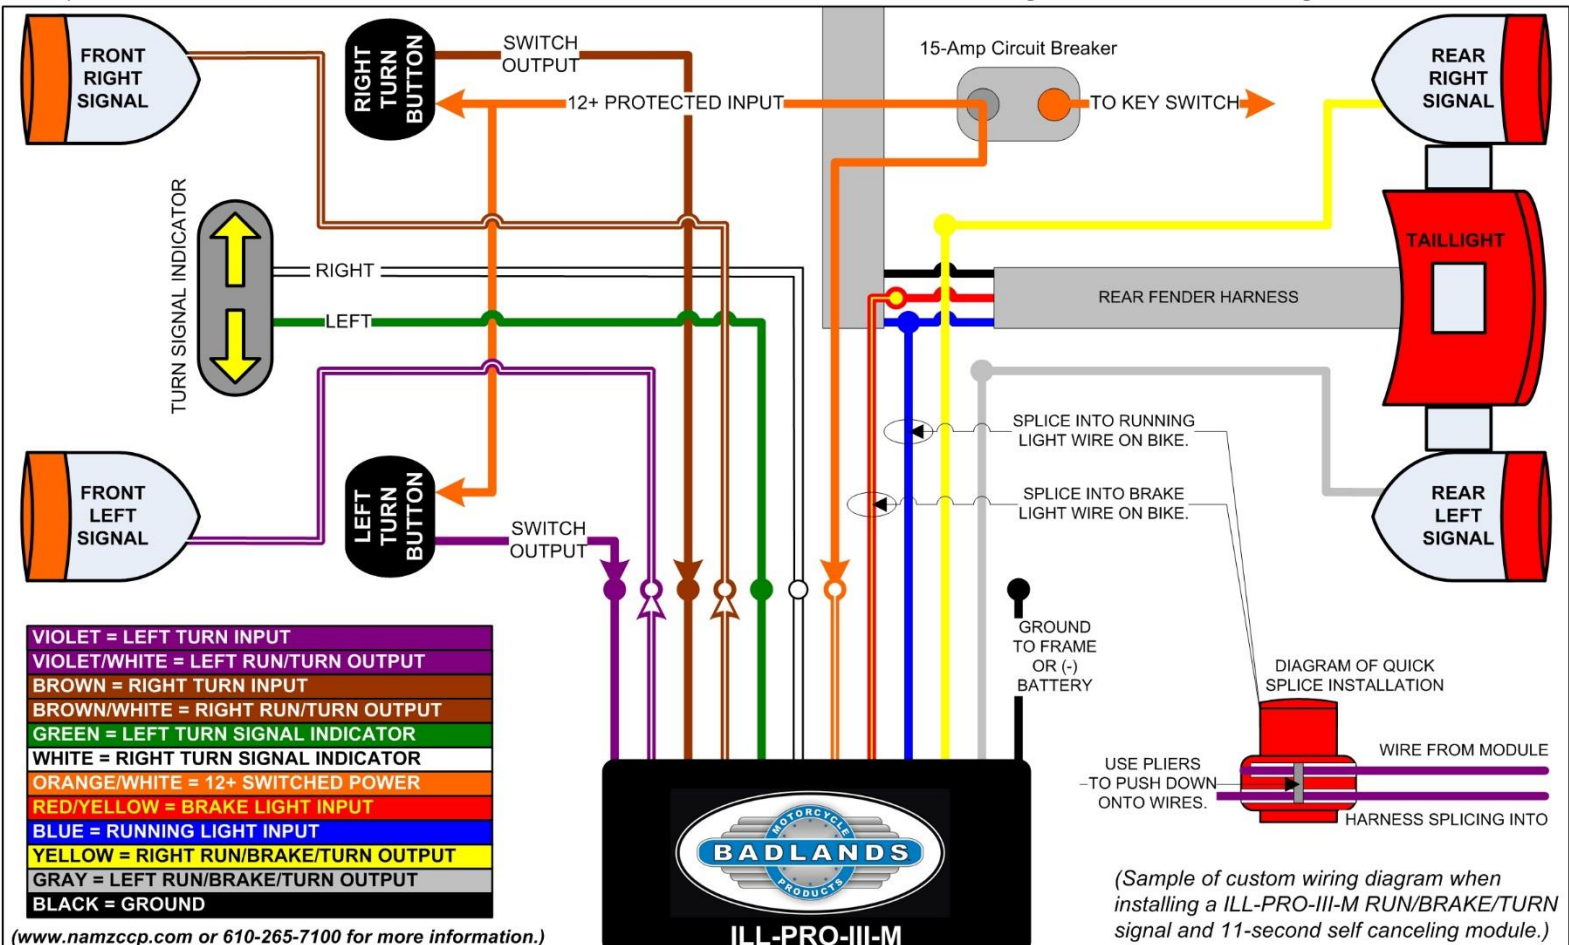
FRONT RIGHT SIGNAL

RIGHT TURN BUTTON

SWITCH OUTPUT

12+ PROTECTED INPUT

15-Amp Circuit Breaker

TO KEY SWITCH

REAR RIGHT SIGNAL

TAILLIGHT

TURN SIGNAL INDICATOR

RIGHT

LEFT

REAR FENDER HARNESS

SPLICE INTO RUNNING LIGHT WIRE ON BIKE.

SPLICE INTO BRAKE LIGHT WIRE ON BIKE.

FRONT LEFT SIGNAL

LEFT TURN BUTTON

SWITCH OUTPUT

REAR LEFT SIGNAL

GROUND TO FRAME OR (-) BATTERY

DIAGRAM OF QUICK SPLICE INSTALLATION

USE PLIERS TO PUSH DOWN ONTO WIRES.

WIRE FROM MODULE

HARNESS SPLICING INTO

VIOLET = LEFT TURN INPUT
VIOLET/WHITE = LEFT RUN/TURN OUTPUT
BROWN = RIGHT TURN INPUT
BROWN/WHITE = RIGHT RUN/TURN OUTPUT
GREEN = LEFT TURN SIGNAL INDICATOR
WHITE = RIGHT TURN SIGNAL INDICATOR
ORANGE/WHITE = 12+ SWITCHED POWER
RED/YELLOW = BRAKE LIGHT INPUT
BLUE = RUNNING LIGHT INPUT
YELLOW = RIGHT RUN/BRAKE/TURN OUTPUT
GRAY = LEFT RUN/BRAKE/TURN OUTPUT
BLACK = GROUND

MOTORCYCLE BADLANDS PRODUCTS

ILL-PRO-III-M

(www.namzccp.com or 610-265-7100 for more information.)

(Sample of custom wiring diagram when installing a ILL-PRO-III-M RUN/BRAKE/TURN signal and 11-second self canceling module.)